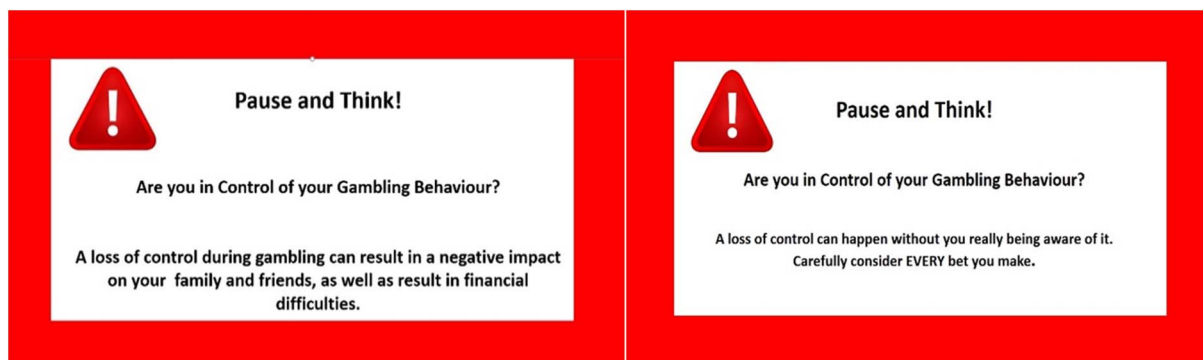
!

Pause and Think!

Are you in Control of your Gambling Behaviour?

A loss of control during gambling can result in a negative impact on your family and friends, as well as result in financial difficulties.

!

Pause and Think!

Are you in Control of your Gambling Behaviour?

A loss of control can happen without you really being aware of it. Carefully consider EVERY bet you make.